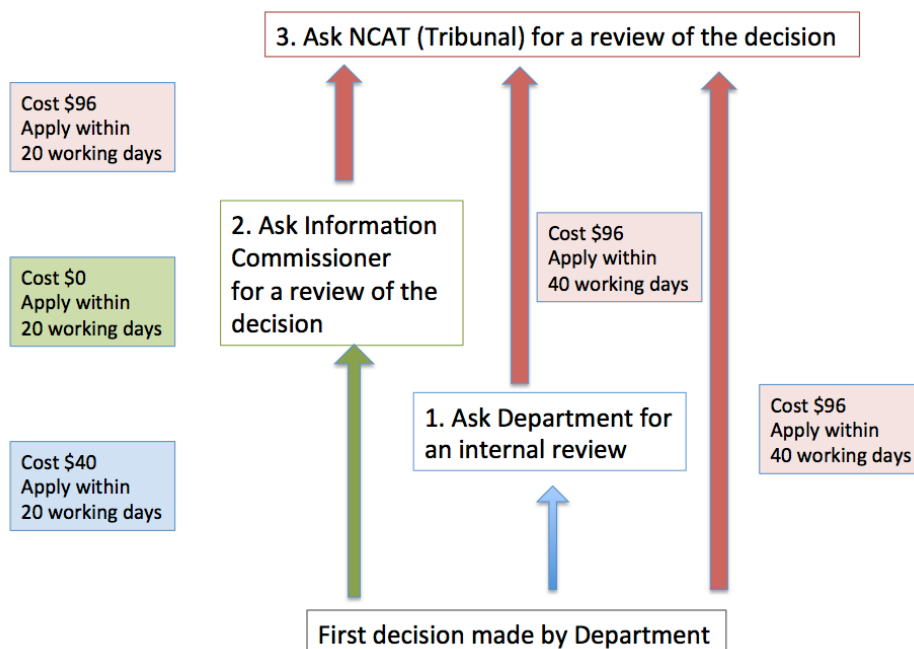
3. Ask NCAT (Tribunal) for a review of the decision

Cost $96
Apply within
20 working days

2. Ask Information Commissioner for a review of the decision

Cost $96
Apply within
40 working days

Cost $0
Apply within
20 working days

1. Ask Department for an internal review

Cost $96
Apply within
40 working days

Cost $40
Apply within
20 working days

First decision made by Department